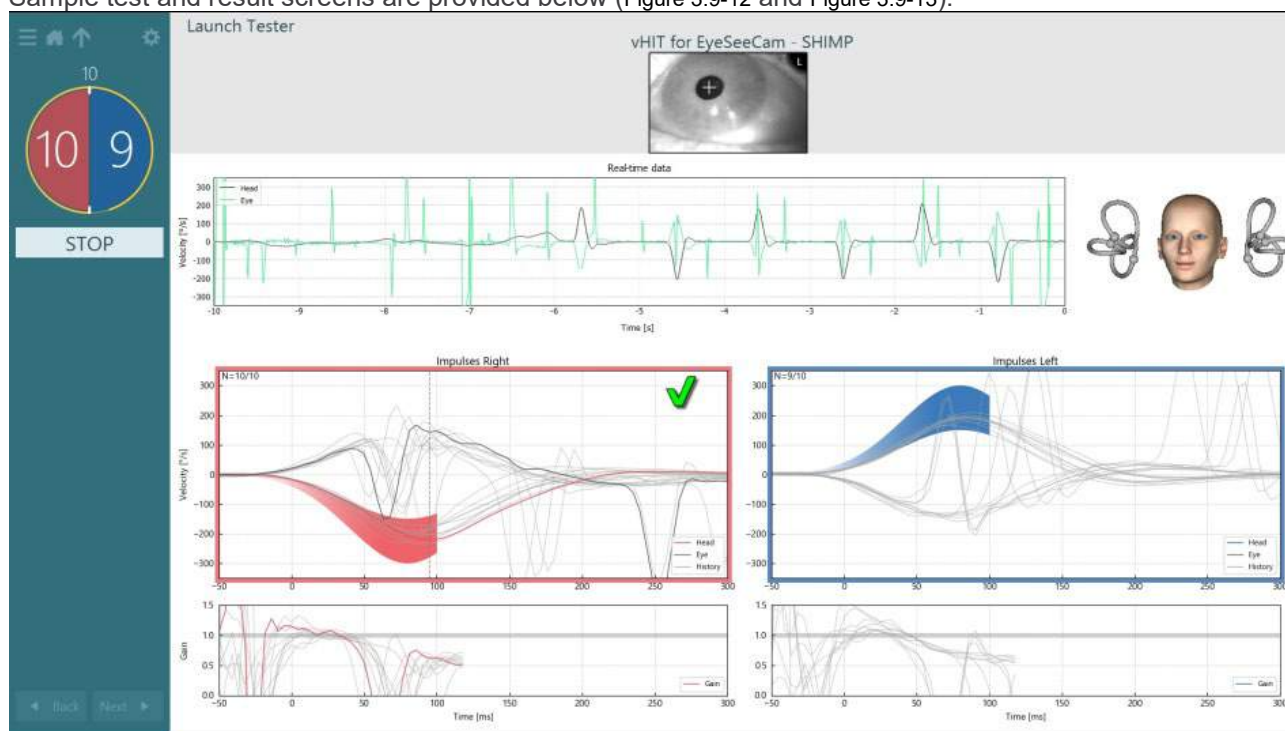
Sample test and result screens are provided below ([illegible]).

Launch Tester

vHIT for EyeSeeCam - SHIMP

L

10

10

9

STOP

Back Next

Real-time data

Head
Eye

300
200
100
0
-100
-200
-300

Velocity [°/s]

-10 -9 -8 -7 -6 -5 -4 -3 -2 -1 0

Time [s]

Impulses Right

N=10/10

300
200
100
0
-100
-200
-300

Velocity [°/s]

Head
Eye
History

-50 0 50 100 150 200 250 300

Impulses Left

N=9/10

300
200
100
0
-100
-200
-300

Head
Eye
History

-50 0 50 100 150 200 250 300

1.5
1.0
0.5
0.0

Gain

Gain

-50 0 50 100 150 200 250 300

Time [ms]

1.5
1.0
0.5
0.0

Gain

-50 0 50 100 150 200 250 300

Time [ms]